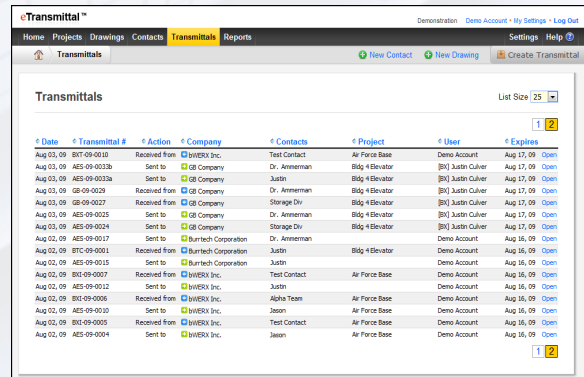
eTransmittal™

Demonstration Demo Account • My Settings • Log Out

Home Projects Drawings Contacts Transmittals Reports

Settings Help

Transmittals

New Contact New Drawing Create Transmittal

Transmittals

List Size 25

1 2

| Date | Transmittal # | Action | Company | Contacts | Project | User | Expires | |
|---|---|---|---|---|---|---|---|---|
| Aug 03, 09 | BXT-09-0010 | Received from | biWERX Inc. | Test Contact | Air Force Base | Demo Account | Aug 17, 09 | Open |
| Aug 03, 09 | AES-09-0033b | Sent to | GB Company | Dr. Ammerman | Bldg 4 Elevator | [BX] Justin Culver | Aug 17, 09 | Open |
| Aug 03, 09 | AES-09-0033a | Sent to | GB Company | Justin | Bldg 4 Elevator | [BX] Justin Culver | Aug 17, 09 | Open |
| Aug 03, 09 | GB-09-0029 | Received from | GB Company | Dr. Ammerman | Bldg 4 Elevator | [BX] Justin Culver | Aug 17, 09 | Open |
| Aug 03, 09 | GB-09-0027 | Received from | GB Company | Storage Div | Bldg 4 Elevator | [BX] Justin Culver | Aug 17, 09 | Open |
| Aug 03, 09 | AES-09-0025 | Sent to | GB Company | Storage Div | Bldg 4 Elevator | [BX] Justin Culver | Aug 17, 09 | Open |
| Aug 03, 09 | AES-09-0024 | Sent to | GB Company | Dr. Ammerman | Bldg 4 Elevator | [BX] Justin Culver | Aug 17, 09 | Open |
| Aug 02, 09 | AES-09-0017 | Sent to | Burtech Corporation | Dr. Ammerman | | Demo Account | Aug 16, 09 | Open |
| Aug 02, 09 | BTC-09-0001 | Received from | Burtech Corporation | Justin | Bldg 4 Elevator | Demo Account | Aug 16, 09 | Open |
| Aug 02, 09 | AES-09-0015 | Sent to | Burtech Corporation | Justin | | Demo Account | Aug 16, 09 | Open |
| Aug 02, 09 | BXI-09-0007 | Received from | biWERX Inc. | Test Contact | Air Force Base | Demo Account | Aug 16, 09 | Open |
| Aug 02, 09 | AES-09-0012 | Sent to | biWERX Inc. | Justin | | Demo Account | Aug 16, 09 | Open |
| Aug 02, 09 | BXI-09-0006 | Received from | biWERX Inc. | Alpha Team | Air Force Base | Demo Account | Aug 16, 09 | Open |
| Aug 02, 09 | AES-09-0010 | Sent to | biWERX Inc. | Jason | Air Force Base | Demo Account | Aug 16, 09 | Open |
| Aug 02, 09 | BXI-09-0005 | Received from | biWERX Inc. | Test Contact | Air Force Base | Demo Account | Aug 16, 09 | Open |
| Aug 02, 09 | AES-09-0004 | Sent to | biWERX Inc. | Jason | Air Force Base | Demo Account | Aug 16, 09 | Open |

1 2